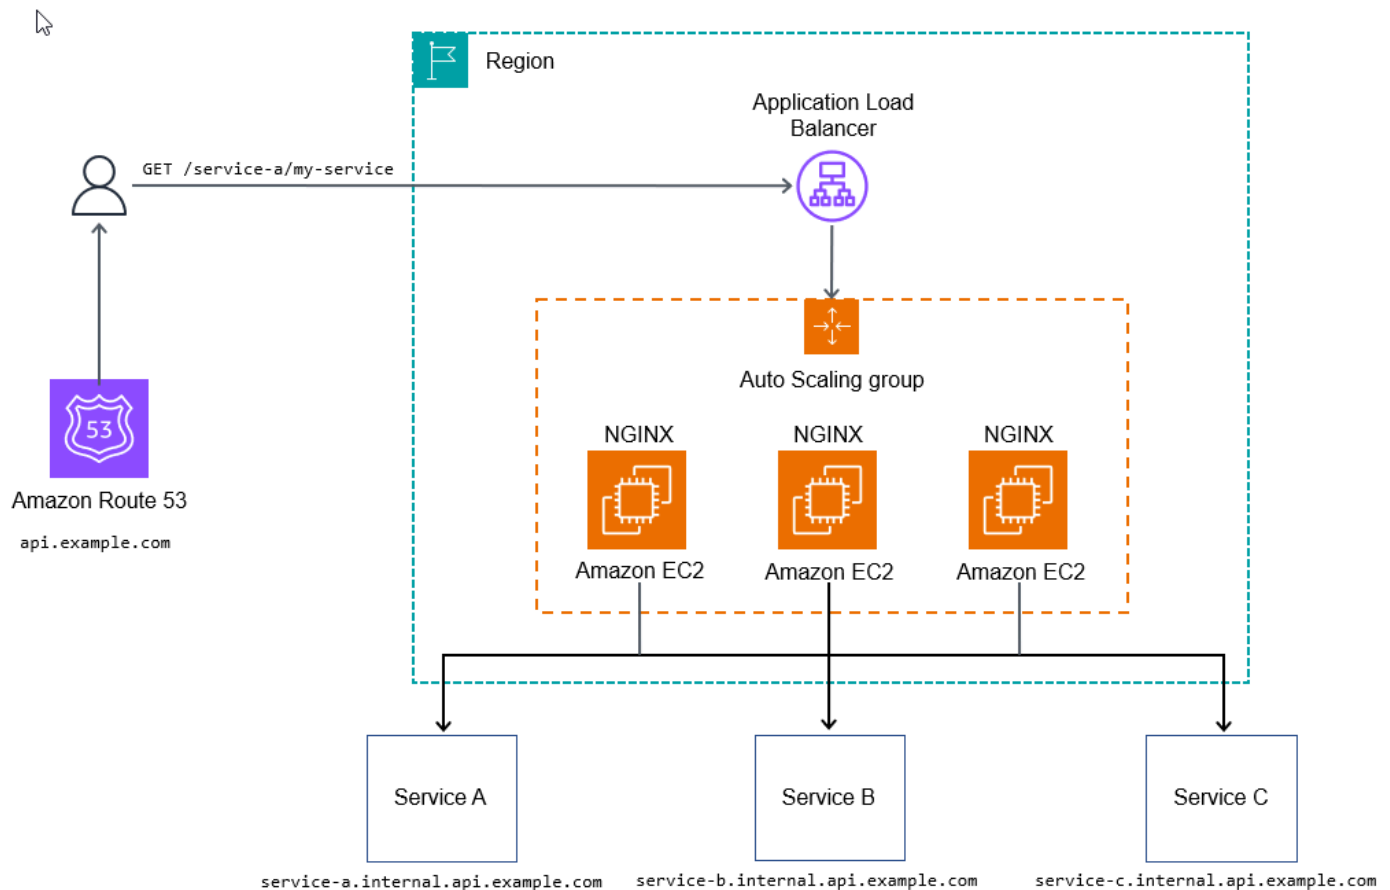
Region

Application Load Balancer

GET /service-a/my-service

Auto Scaling group

NGINX

NGINX

NGINX

Amazon EC2

Amazon EC2

Amazon EC2

53

Amazon Route 53

api.example.com

Service A

Service B

Service C

service-a.internal.api.example.com

service-b.internal.api.example.com

service-c.internal.api.example.com